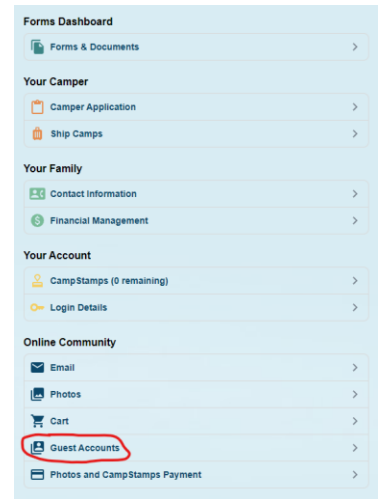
Forms Dashboard

Forms & Documents >

Your Camper

Camper Application >

Ship Camps >

Your Family

Contact Information >

Financial Management >

Your Account

CampStamps (0 remaining) >

Login Details >

Online Community

Email >

Photos >

Cart >

Guest Accounts >

Photos and CampStamps Payment >